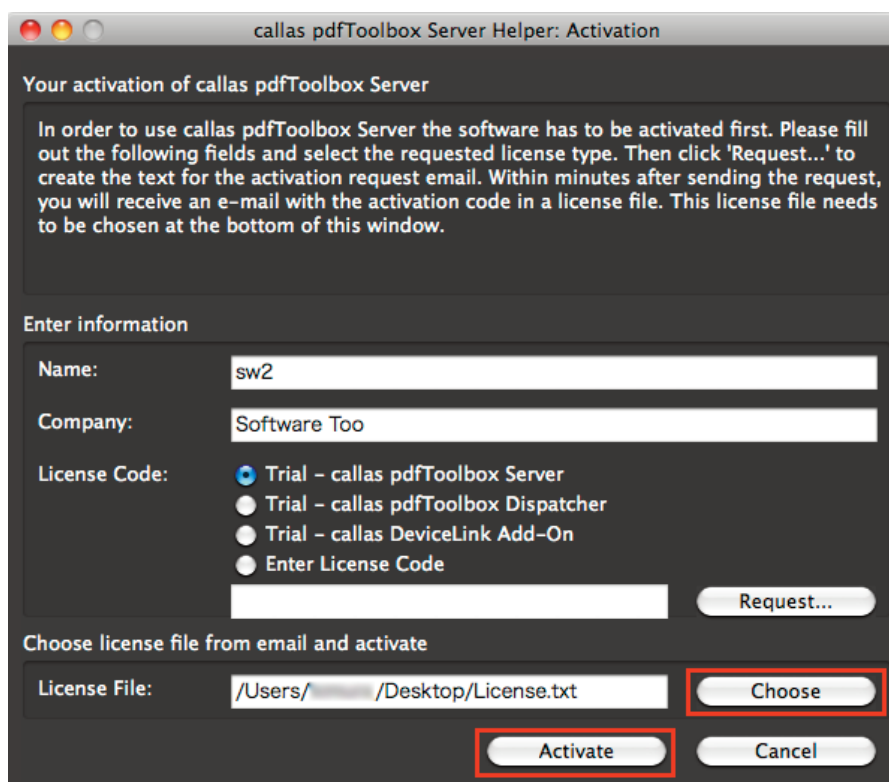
callas pdfToolbox Server Helper: Activation

Your activation of callas pdfToolbox Server

In order to use callas pdfToolbox Server the software has to be activated first. Please fill out the following fields and select the requested license type. Then click 'Request...' to create the text for the activation request email. Within minutes after sending the request, you will receive an e-mail with the activation code in a license file. This license file needs to be chosen at the bottom of this window.

Enter information

Name: sw2

Company: Software Too

License Code:
Trial – callas pdfToolbox Server
Trial – callas pdfToolbox Dispatcher
Trial – callas DeviceLink Add-On
Enter License Code

Request...

Choose license file from email and activate

License File: /Users/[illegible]/Desktop/License.txt

Choose

Activate

Cancel